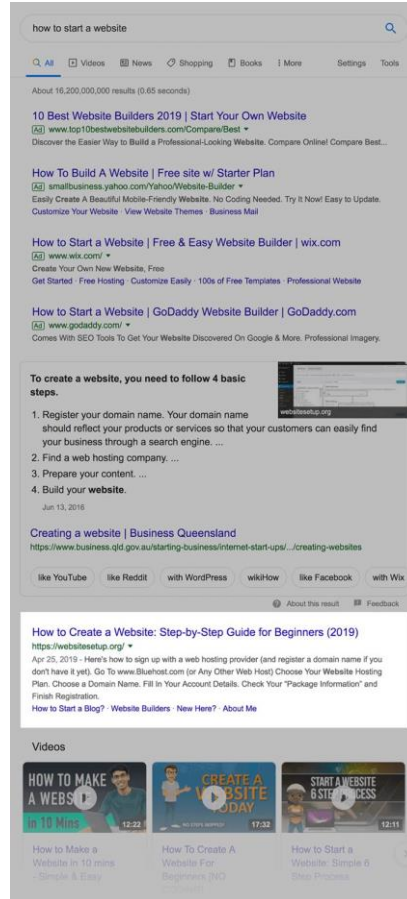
how to start a website

All  Videos  News  Shopping  Books  More  Settings  Tools

About 16,200,000,000 results (0.65 seconds)

10 Best Website Builders 2019 | Start Your Own Website
Ad www.top10bestwebsitebuilders.com/Compare/Best
Discover the Easier Way to Build a Professional-Looking Website. Compare Online! Compare Best...

How To Build A Website | Free site w/ Starter Plan
Ad smallbusiness.yahoo.com/Yahoo/Website-Builder
Easily Create A Beautiful Mobile-Friendly Website. No Coding Needed. Try It Now! Easy to Update.
Customize Your Website · View Website Themes · Business Mail

How to Start a Website | Free & Easy Website Builder | wix.com
Ad www.wix.com/
Create Your Own New Website, Free
Get Started · Free Hosting · Customize Easily · 100s of Free Templates · Professional Website

How to Start a Website | GoDaddy Website Builder | GoDaddy.com
Ad www.godaddy.com/
Comes With SEO Tools To Get Your Website Discovered On Google & More. Professional Imagery.

To create a website, you need to follow 4 basic steps.

websitesetup.org

1. Register your domain name. Your domain name should reflect your products or services so that your customers can easily find your business through a search engine. ...
2. Find a web hosting company. ...
3. Prepare your content. ...
4. Build your website.

Jun 13, 2016

Creating a website | Business Queensland
https://www.business.qld.gov.au/starting-business/internet-start-ups/.../creating-websites

like YouTube  like Reddit  with WordPress  wikiHow  like Facebook  with Wix

About this result  Feedback

How to Create a Website: Step-by-Step Guide for Beginners (2019)
https://websitesetup.org/
Apr 25, 2019 - Here's how to sign up with a web hosting provider (and register a domain name if you don't have it yet). Go To www.Bluehost.com (or Any Other Web Host) Choose Your Website Hosting Plan. Choose a Domain Name. Fill In Your Account Details. Check Your "Package Information" and Finish Registration.
How to Start a Blog? · Website Builders · New Here? · About Me

Videos

HOW TO MAKE A WEBS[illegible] in 10 Mins  12:22
CREATE A WEBSITE TODAY  NO STEPS SKIPPED  17:32
START A WEBSITE 6 STEP SUCCESS  12:11

How to Make a Website in 10 mins - Simple & Easy
How To Create A Website For Beginners (NO
How to Start a Website: Simple 6 Step Process